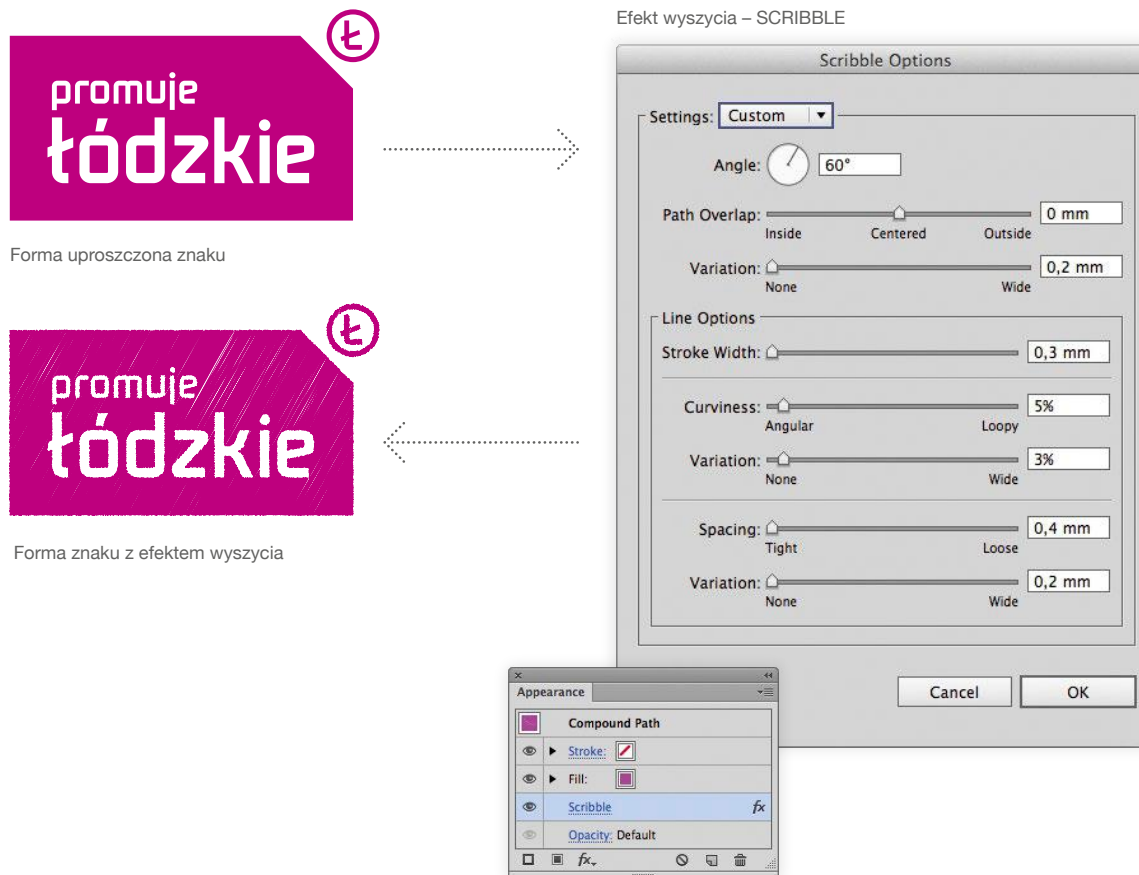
Ł
promuje
łódzkie

Forma uproszczona znaku

Ł
promuje
łódzkie

Forma znaku z efektem wyszycia

Efekt wyszycia – SCRIBBLE

Scribble Options

Settings: Custom

Angle: 60°

Path Overlap: 0 mm
Inside Centered Outside

Variation: 0,2 mm
None Wide

Line Options

Stroke Width: 0,3 mm

Curviness: 5%
Angular Loopy

Variation: 3%
None Wide

Spacing: 0,4 mm
Tight Loose

Variation: 0,2 mm
None Wide

Cancel OK

Appearance

Compound Path

Stroke:

Fill:

Scribble fx

Opacity: Default